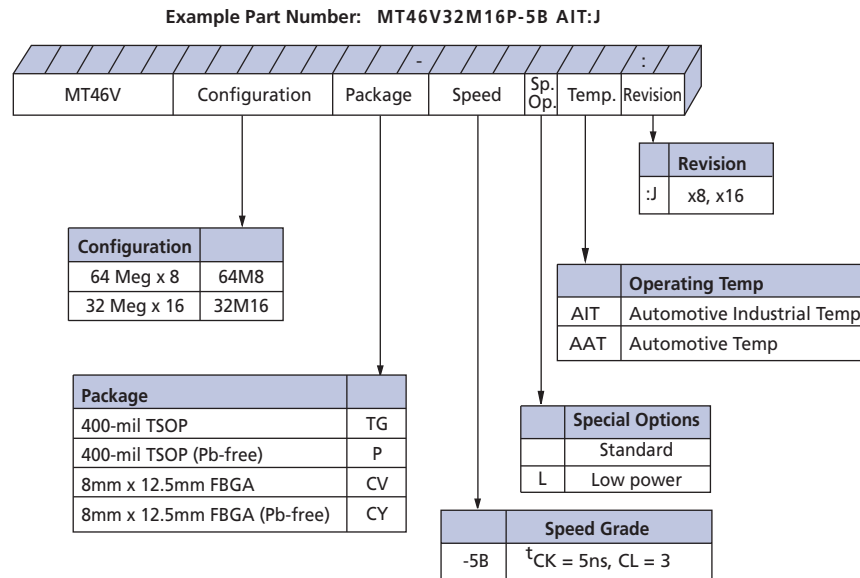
Example Part Number: MT46V32M16P-5B AIT:J

-

:

MT46V | Configuration | Package | Speed | Sp. Op. | Temp. | Revision

| | Revision |
|---|---|
| :J | x8, x16 |

| Configuration | |
|---|---|
| 64 Meg x 8 | 64M8 |
| 32 Meg x 16 | 32M16 |

| | Operating Temp |
|---|---|
| AIT | Automotive Industrial Temp |
| AAT | Automotive Temp |

| Package | |
|---|---|
| 400-mil TSOP | TG |
| 400-mil TSOP (Pb-free) | P |
| 8mm x 12.5mm FBGA | CV |
| 8mm x 12.5mm FBGA (Pb-free) | CY |

| | Special Options |
|---|---|
| | Standard |
| L | Low power |

| | Speed Grade |
|---|---|
| -5B | $^tCK$ = 5ns, CL = 3 |